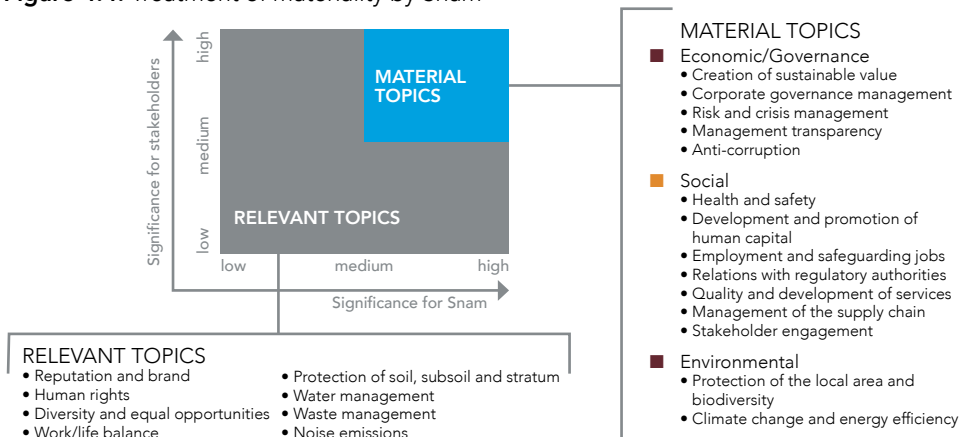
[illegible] Treatment of materiality by Snam

Significance for stakeholders
high
medium
low

MATERIAL TOPICS

RELEVANT TOPICS

low
medium
high
Significance for Snam

MATERIAL TOPICS
Economic/Governance
• Creation of sustainable value
• Corporate governance management
• Risk and crisis management
• Management transparency
• Anti-corruption

Social
• Health and safety
• Development and promotion of human capital
• Employment and safeguarding jobs
• Relations with regulatory authorities
• Quality and development of services
• Management of the supply chain
• Stakeholder engagement

Environmental
• Protection of the local area and biodiversity
• Climate change and energy efficiency

RELEVANT TOPICS
• Reputation and brand
• Human rights
• Diversity and equal opportunities
• Work/life balance

• Protection of soil, subsoil and stratum
• Water management
• Waste management
• Noise emissions